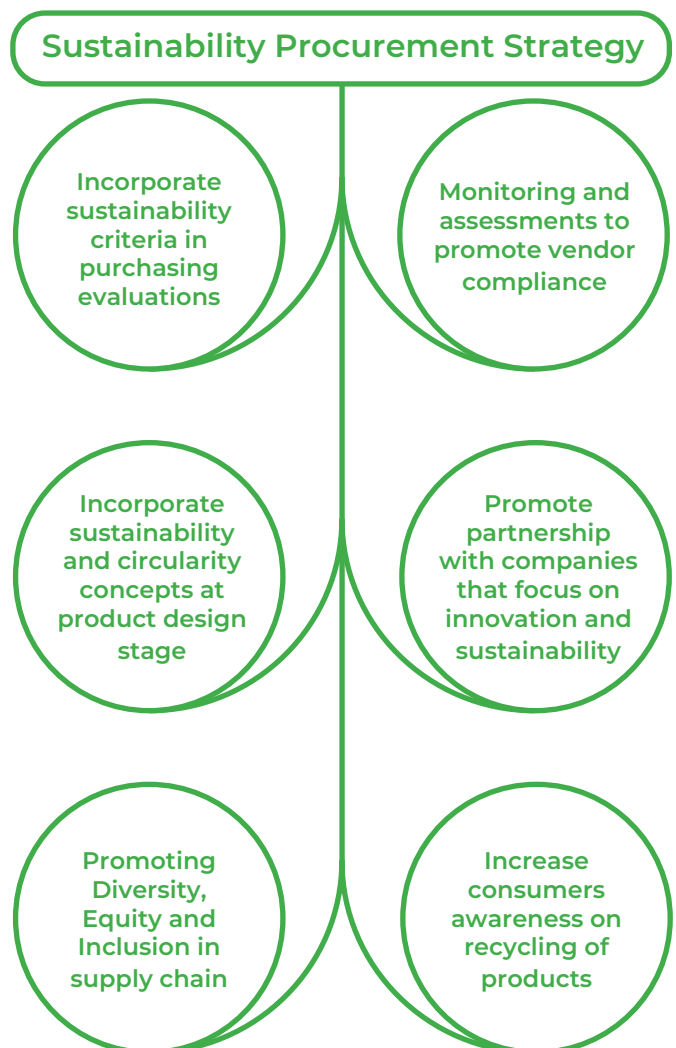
Sustainability Procurement Strategy

Incorporate sustainability criteria in purchasing evaluations

Monitoring and assessments to promote vendor compliance

Incorporate sustainability and circularity concepts at product design stage

Promote partnership with companies that focus on innovation and sustainability

Promoting Diversity, Equity and Inclusion in supply chain

Increase consumers awareness on recycling of products